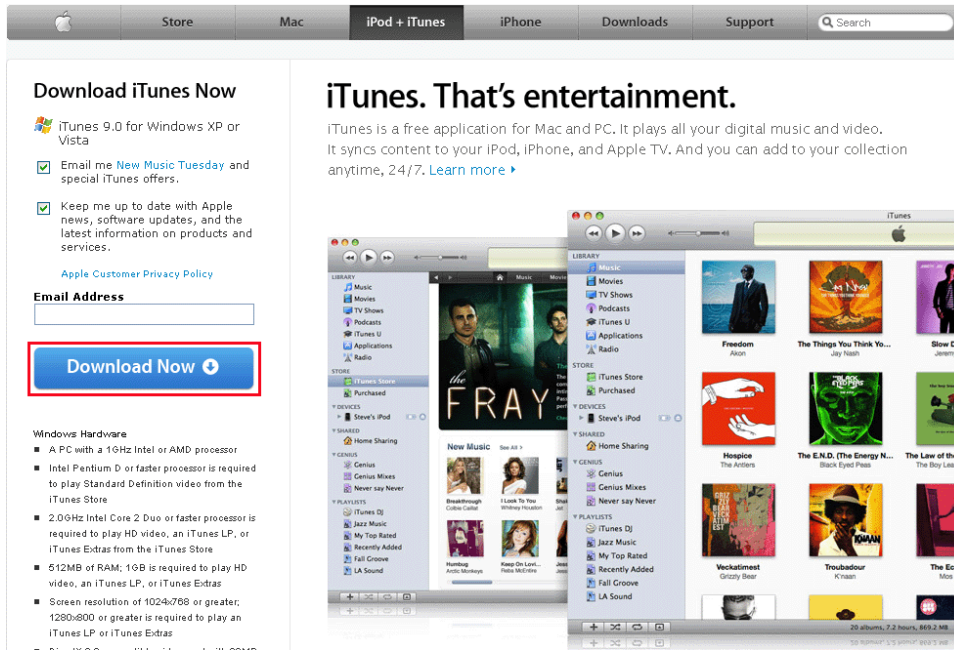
Store Mac iPod + iTunes iPhone Downloads Support Search

Download iTunes Now

iTunes 9.0 for Windows XP or Vista

Email me New Music Tuesday and special iTunes offers.

Keep me up to date with Apple news, software updates, and the latest information on products and services.

Apple Customer Privacy Policy

Email Address

Download Now

Windows Hardware

- A PC with a 1GHz Intel or AMD processor
- Intel Pentium D or faster processor is required to play Standard Definition video from the iTunes Store
- 2.0GHz Intel Core 2 Duo or faster processor is required to play HD video, an iTunes LP, or iTunes Extras from the iTunes Store
- 512MB of RAM; 1GB is required to play HD video, an iTunes LP, or iTunes Extras
- Screen resolution of 1024x768 or greater; 1280x800 or greater is required to play an iTunes LP or iTunes Extras

iTunes. That's entertainment.

iTunes is a free application for Mac and PC. It plays all your digital music and video. It syncs content to your iPod, iPhone, and Apple TV. And you can add to your collection anytime, 24/7. Learn more

LIBRARY Music Movies TV Shows Podcasts iTunes U Applications Radio
STORE iTunes Store Purchased
DEVICES Steve's iPod
SHARED Home Sharing
GENIUS Genius Genius Mixes Never say Never
PLAYLISTS iTunes DJ Jazz Music My Top Rated Recently Added Fall Groove LA Sound

Music Movies
the FRAY
New Music See All
Breakthrough Colbie Caillat
I Look To You Whitney Houston
Humbug Arctic Monkeys
Let's Go Loi... Raba Parentia

iTunes
Freedom Akon
The Things You Think Yo... Jay Nash
Slow D Jerem
Hospice The Antlers
The E.N.D. (The Energy N... Black Eyed Peas
The Law of the The Boy L
Veckatimest Grizzly Bear
Troubadour K'naan
The Ec The Mos

20 albums, 7.2 hours, 869.2 MB